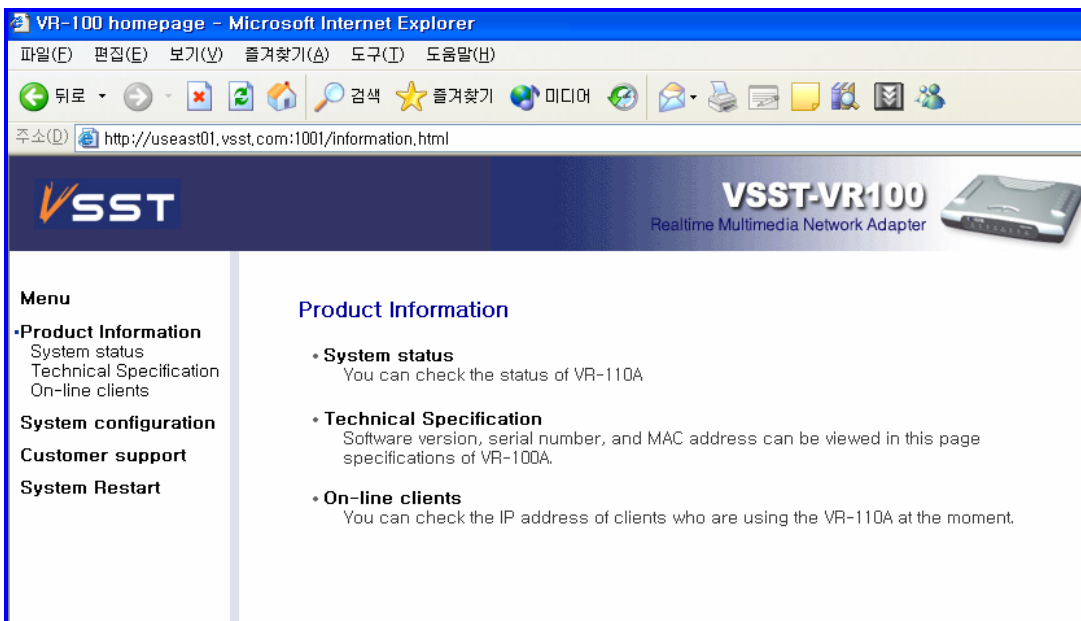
VR-100 homepage - Microsoft Internet Explorer

파일(F) 편집(E) 보기(V) 즐겨찾기(A) 도구(T) 도움말(H)

뒤로 검색 즐겨찾기 미디어

주소(D) http://useast01.vsst.com:1001/information.html

VSST

VSST-VR100
Realtime Multimedia Network Adapter

Menu

•Product Information
System status
Technical Specification
On-line clients

System configuration

Customer support

System Restart

Product Information

• System status
You can check the status of VR-110A

• Technical Specification
Software version, serial number, and MAC address can be viewed in this page specifications of VR-100A.

• On-line clients
You can check the IP address of clients who are using the VR-110A at the moment.